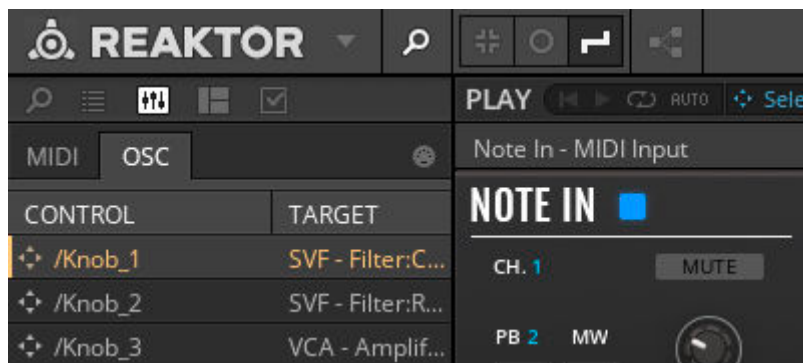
REAKTOR

PLAY AUTO Sele

MIDI OSC

Note In - MIDI Input

| CONTROL | TARGET |
|---|---|
| /Knob_1 | SVF - Filter:C... |
| /Knob_2 | SVF - Filter:R... |
| /Knob_3 | VCA - Amplif... |

NOTE IN

CH. 1

MUTE

PB 2 MW